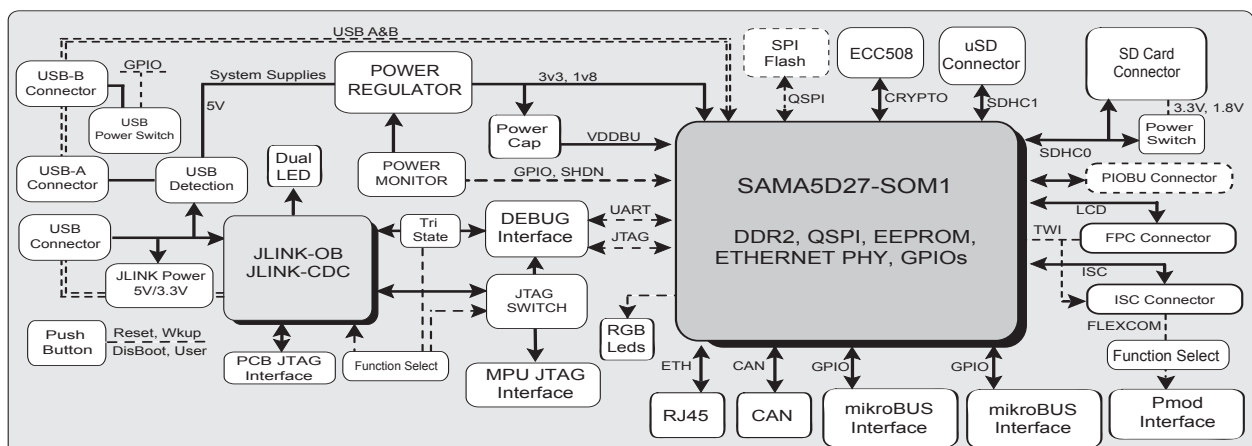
USB A&B

USB-B Connector

GPIO

USB Power Switch

System Supplies

5V

POWER REGULATOR

3v3, 1v8

Power Cap

VDDBU

SPI Flash

QSPI

ECC508

CRYPTO

uSD Connector

SDHC1

SD Card Connector

3.3V, 1.8V

Power Switch

SDHC0

USB-A Connector

USB Detection

Dual LED

POWER MONITOR

GPIO, SHDN

SAMA5D27-SOM1

PIOBU Connector

USB Connector

JLINK-OB JLINK-CDC

Tri State

DEBUG Interface

UART

JTAG

DDR2, QSPI, EEPROM, ETHERNET PHY, GPIOs

LCD

TWI

FPC Connector

ISC

JLINK Power 5V/3.3V

JTAG SWITCH

ISC Connector

Push Button

Reset, Wkup DisBoot, User

PCB JTAG Interface

Function Select

RGB Leds

FLEXCOM

Function Select

MPU JTAG Interface

ETH

CAN

GPIO

GPIO

RJ45

CAN

mikroBUS Interface

mikroBUS Interface

Pmod Interface